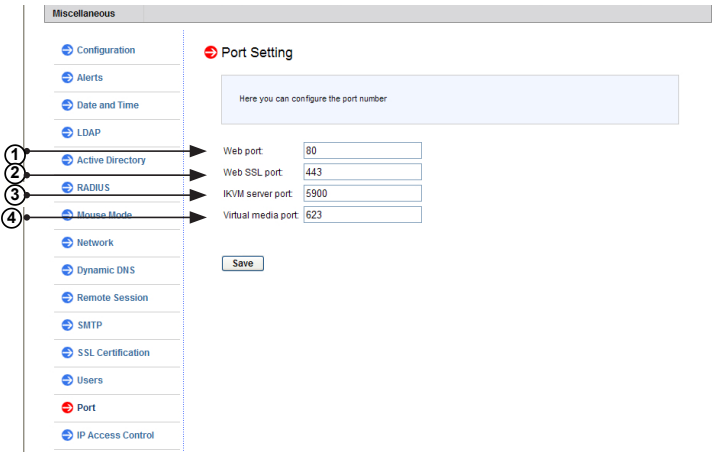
Miscellaneous

Configuration
Alerts
Date and Time
LDAP
Active Directory
RADIUS
Mouse Mode
Network
Dynamic DNS
Remote Session
SMTP
SSL Certification
Users
Port
IP Access Control

Port Setting

Here you can configure the port number

1
2
3
4

Web port: 80
Web SSL port: 443
IKVM server port: 5900
Virtual media port: 623

Save